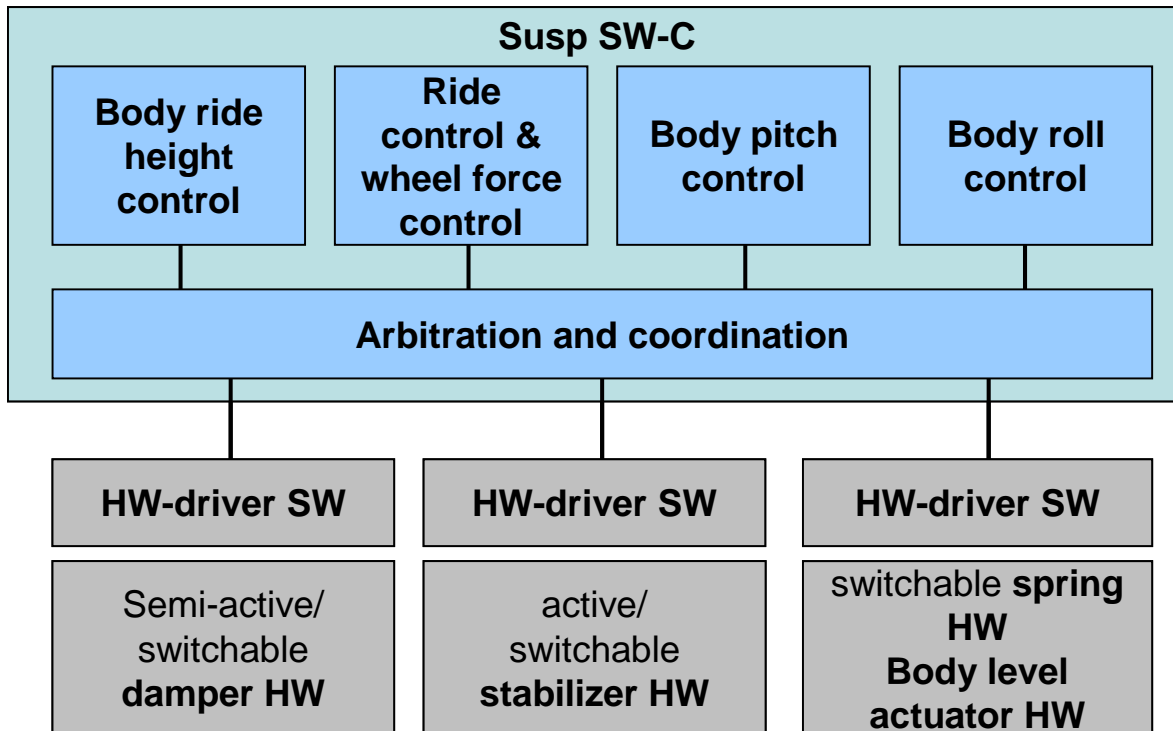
Susp SW-C

Body ride height control

Ride control & wheel force control

Body pitch control

Body roll control

Arbitration and coordination

HW-driver SW

HW-driver SW

HW-driver SW

Semi-active/ switchable damper HW

active/ switchable stabilizer HW

switchable spring HW Body level actuator HW